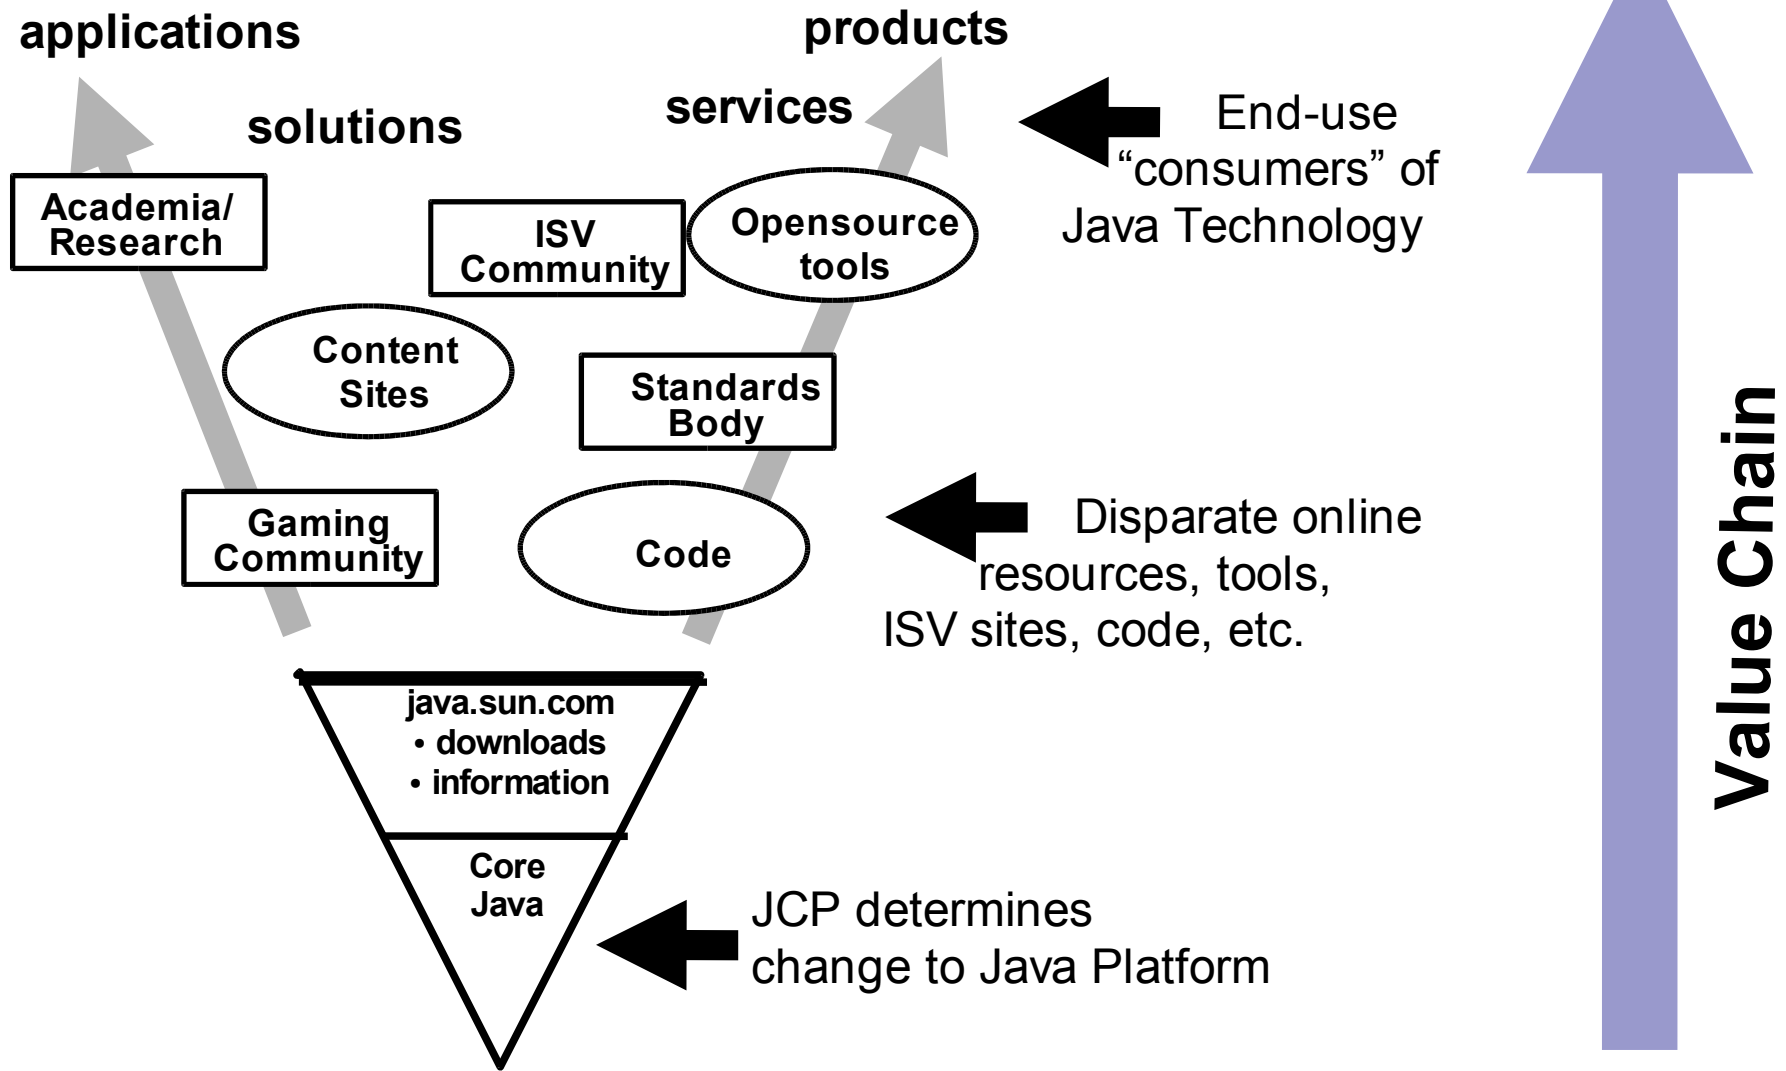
applications

products

services

solutions

End-use “consumers” of Java Technology

Academia/ Research

ISV Community

Opensource tools

Content Sites

Standards Body

Gaming Community

Code

Disparate online resources, tools, ISV sites, code, etc.

java.sun.com
• downloads
• information

Core Java

JCP determines change to Java Platform

Value Chain